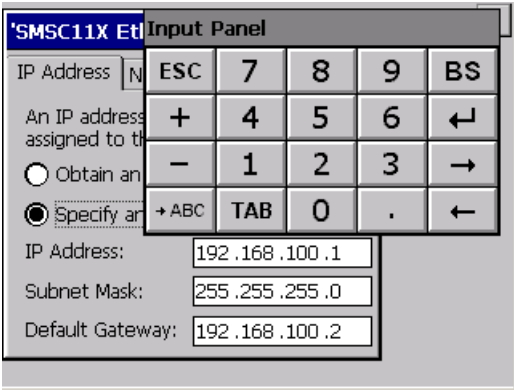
'SMSC11X Et
IP Address N
An IP address
assigned to th
Obtain an
Specify an
IP Address: 192 .168 .100 .1
Subnet Mask: 255 .255 .255 .0
Default Gateway: 192 .168 .100 .2

Input Panel
| ESC | 7 | 8 | 9 | BS |
|---|---|---|---|---|
| + | 4 | 5 | 6 | ↵ |
| − | 1 | 2 | 3 | → |
| →ABC | TAB | 0 | . | ← |